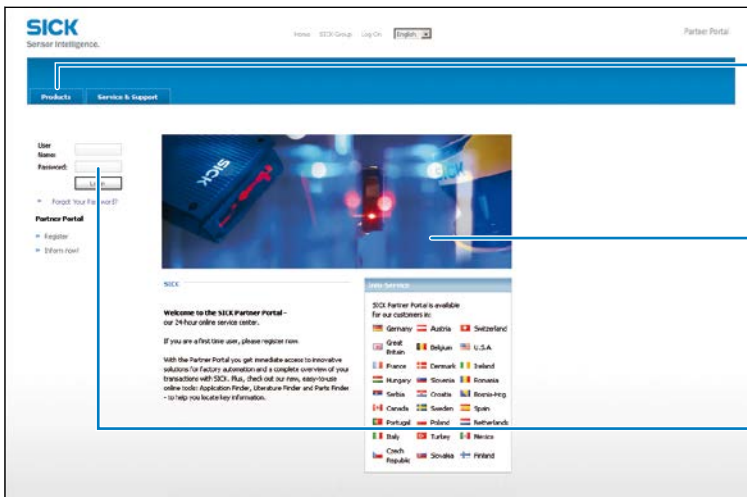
SICK
Sensor Intelligence.

Home SICK Group Log On English

Partner Portal

Products
Service & Support

User Name:
Password:
Login

Forgot Your Password?

Partner Portal

Register
Inform now!

SICK

Welcome to the SICK Partner Portal – our 24-hour online service center.

If you are a first time user, please register now.

With the Partner Portal you get immediate access to innovative solutions for factory automation and a complete overview of your transactions with SICK. Plus, check out our new, easy-to-use online tools: Application Finder, Literature Finder and Parts Finder – to help you locate key information.

Web Service

SICK Partner Portal is available for our customers in:

Germany Austria Switzerland
Great Britain Belgium U.S.A.
France Denmark Ireland
Hungary Slovenia Romania
Serbia Croatia Bosnia-Herg.
Canada Sweden Spain
Portugal Poland Netherlands
Italy Turkey Mexico
Czech Republic Slovakia Finland